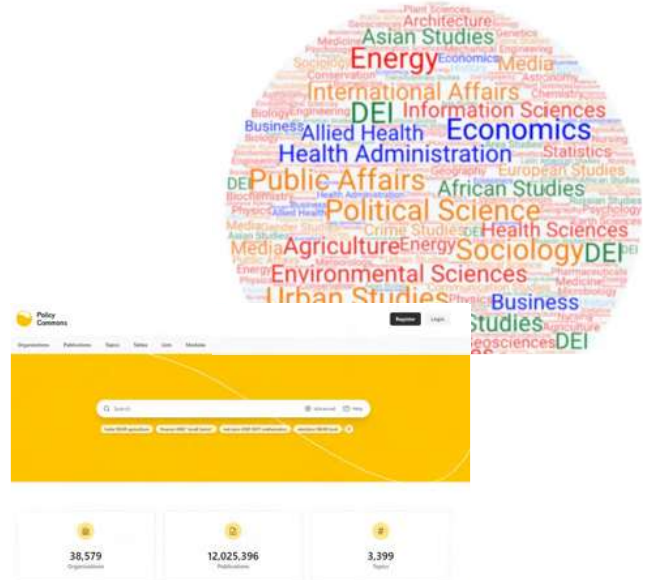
Plant Sciences
Architecture
Asian Studies
Energy
Economics
Media
International Affairs
DEI
Information Sciences
Business
Allied Health
Economics
Health Administration
Statistics
DEI
Public Affairs
African Studies
European Studies
Political Science
Crime Studies
Health Sciences
Media
Agriculture
Energy
Sociology
DEI
Environmental Sciences
Urban Studies
Business
Studies
Geosciences
DEI

Policy Commons
Register
Login
Organizations
Publications
Topics
Tables
Lists
Modules
Search
Advanced
Help
38,579
Organizations
12,025,396
Publications
3,399
Topics